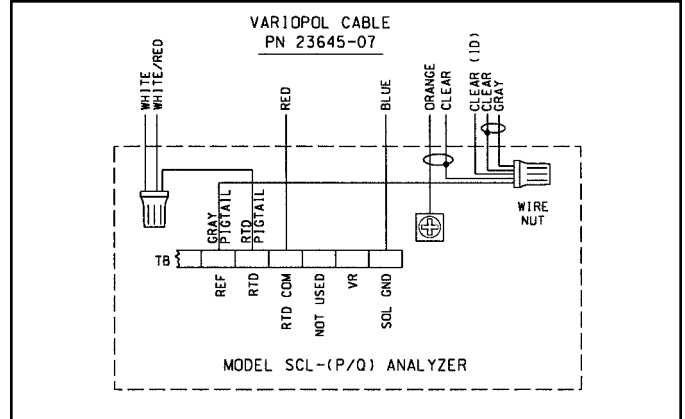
VARIOPOL CABLE
PN 23645-07

WHITE
WHITE/RED

RED

BLUE

ORANGE
CLEAR

CLEAR (ID)
CLEAR
GRAY

WIRE NUT

GRAY PIGTAIL

RTD PIGTAIL

TB

REF

RTD

RTD COM

NOT USED

VR

SOL GND

MODEL SCL-(P/Q) ANALYZER